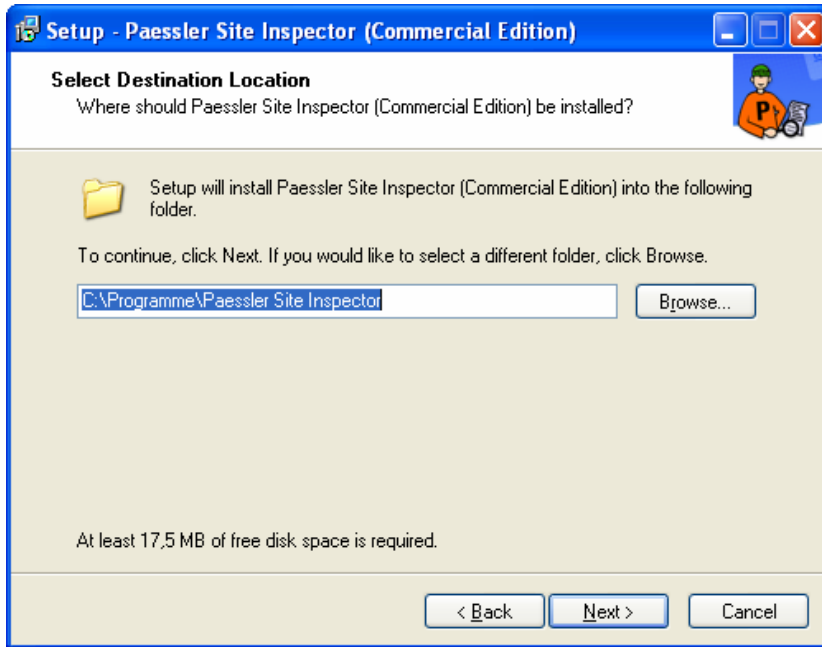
Setup - Paessler Site Inspector (Commercial Edition)

Select Destination Location
Where should Paessler Site Inspector (Commercial Edition) be installed?

P

Setup will install Paessler Site Inspector (Commercial Edition) into the following folder.

To continue, click Next. If you would like to select a different folder, click Browse.

C:\Programme\Paessler Site Inspector

Browse...

At least 17,5 MB of free disk space is required.

< Back

Next >

Cancel